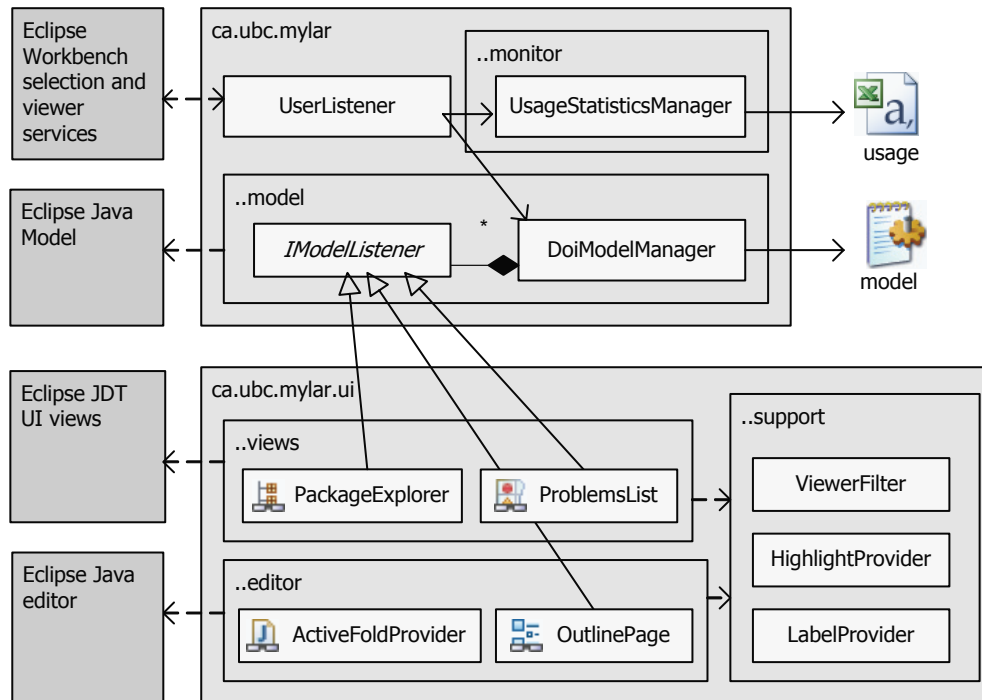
Eclipse Workbench selection and viewer services

ca.ubc.mylar

UserListener

..monitor

UsageStatisticsManager

a,

usage

Eclipse Java Model

..model

IModelListener

*

DoiModelManager

model

Eclipse JDT UI views

ca.ubc.mylar.ui

..views

PackageExplorer

ProblemsList

..support

ViewerFilter

HighlightProvider

LabelProvider

Eclipse Java editor

..editor

ActiveFoldProvider

OutlinePage